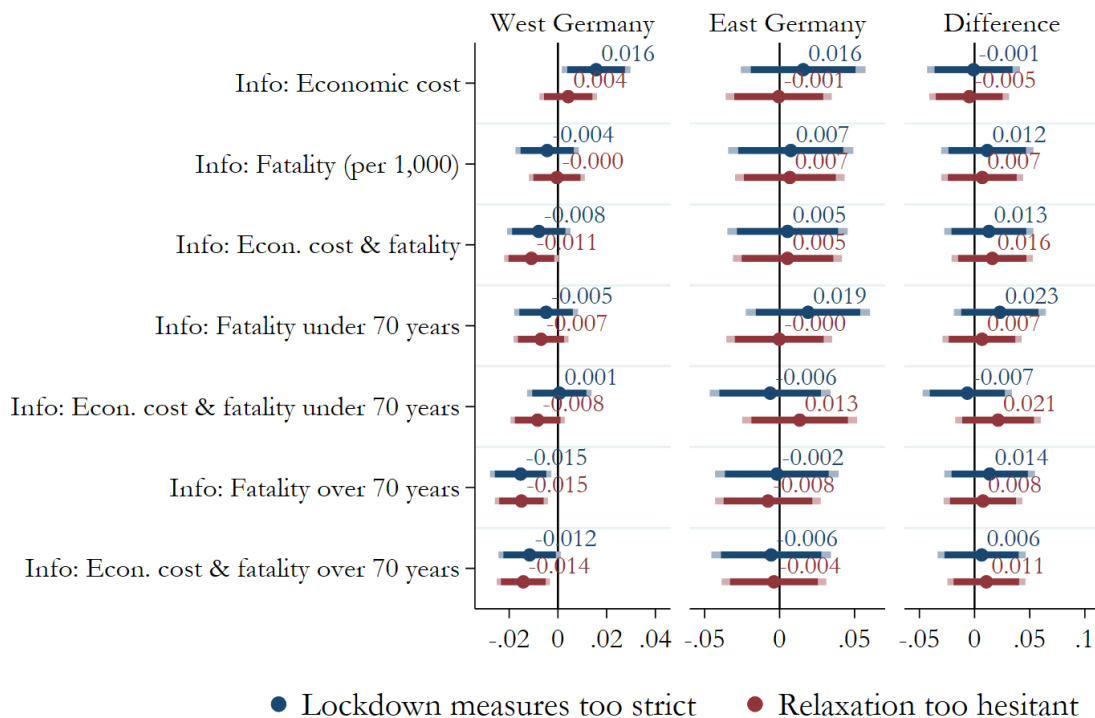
West Germany

East Germany

Difference

Info: Economic cost

Info: Fatality (per 1,000)

Info: Econ. cost & fatality

Info: Fatality under 70 years

Info: Econ. cost & fatality under 70 years

Info: Fatality over 70 years

Info: Econ. cost & fatality over 70 years

0.016
0.004
-0.004
-0.000
-0.008
-0.011
-0.005
-0.007
0.001
-0.008
-0.015
-0.015
-0.012
-0.014

0.016
-0.001
0.007
0.007
0.005
0.005
0.019
-0.000
-0.006
0.013
-0.002
-0.008
-0.006
-0.004

-0.001
-0.005
0.012
0.007
0.013
0.016
0.023
0.007
-0.007
0.021
0.014
0.008
0.006
0.011

-.02 0 .02 .04

-.05 0 .05

-.05 0 .05 .1

Lockdown measures too strict Relaxation too hesitant